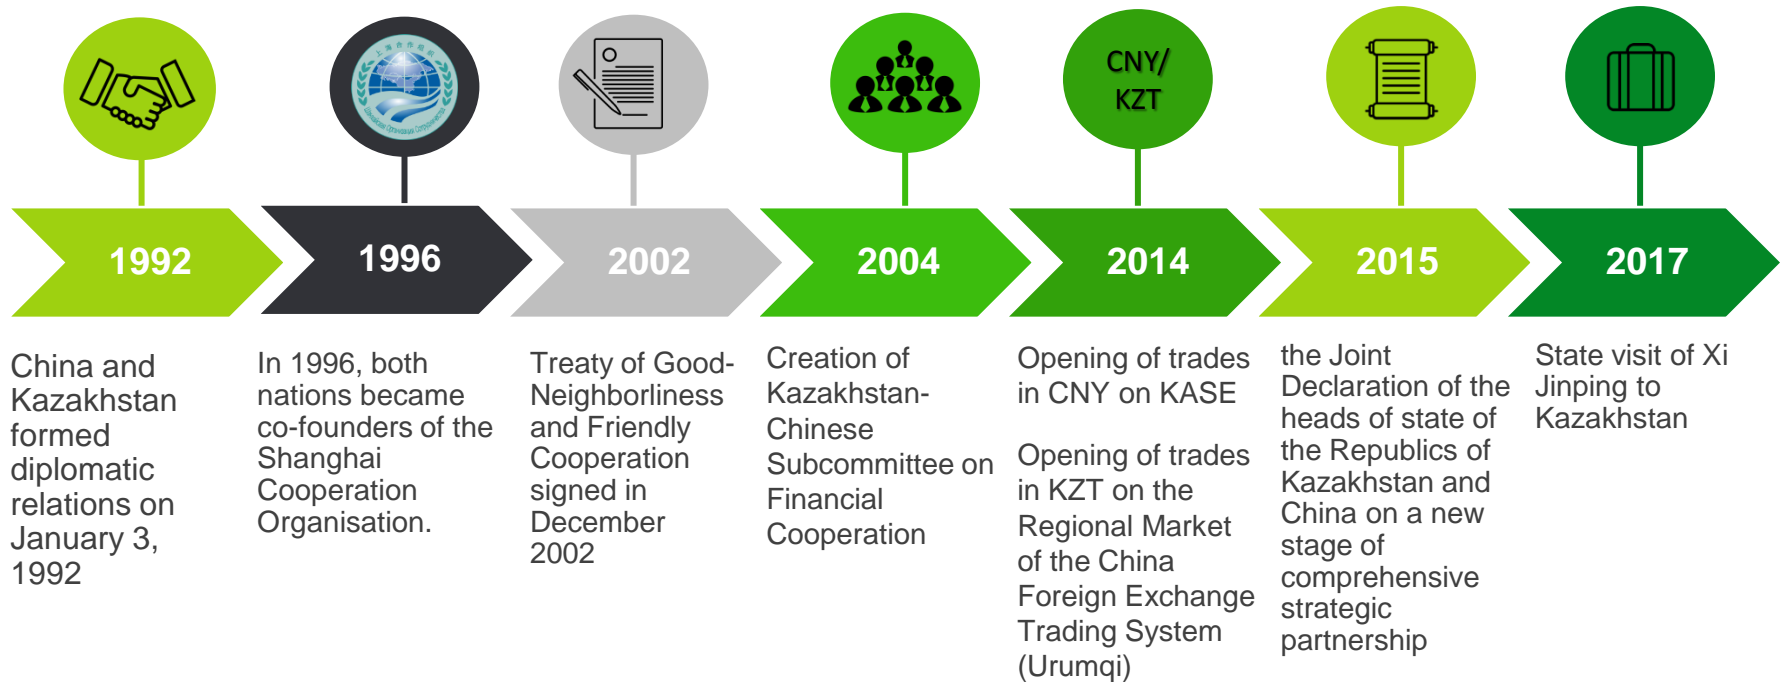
CNY/
KZT

1992

1996

2002

2004

2014

2015

2017

China and Kazakhstan formed diplomatic relations on January 3, 1992

In 1996, both nations became co-founders of the Shanghai Cooperation Organisation.

Treaty of Good-Neighborliness and Friendly Cooperation signed in December 2002

Creation of Kazakhstan-Chinese Subcommittee on Financial Cooperation

Opening of trades in CNY on KASE

Opening of trades in KZT on the Regional Market of the China Foreign Exchange Trading System (Urumqi)

the Joint Declaration of the heads of state of the Republics of Kazakhstan and China on a new stage of comprehensive strategic partnership

State visit of Xi Jinping to Kazakhstan